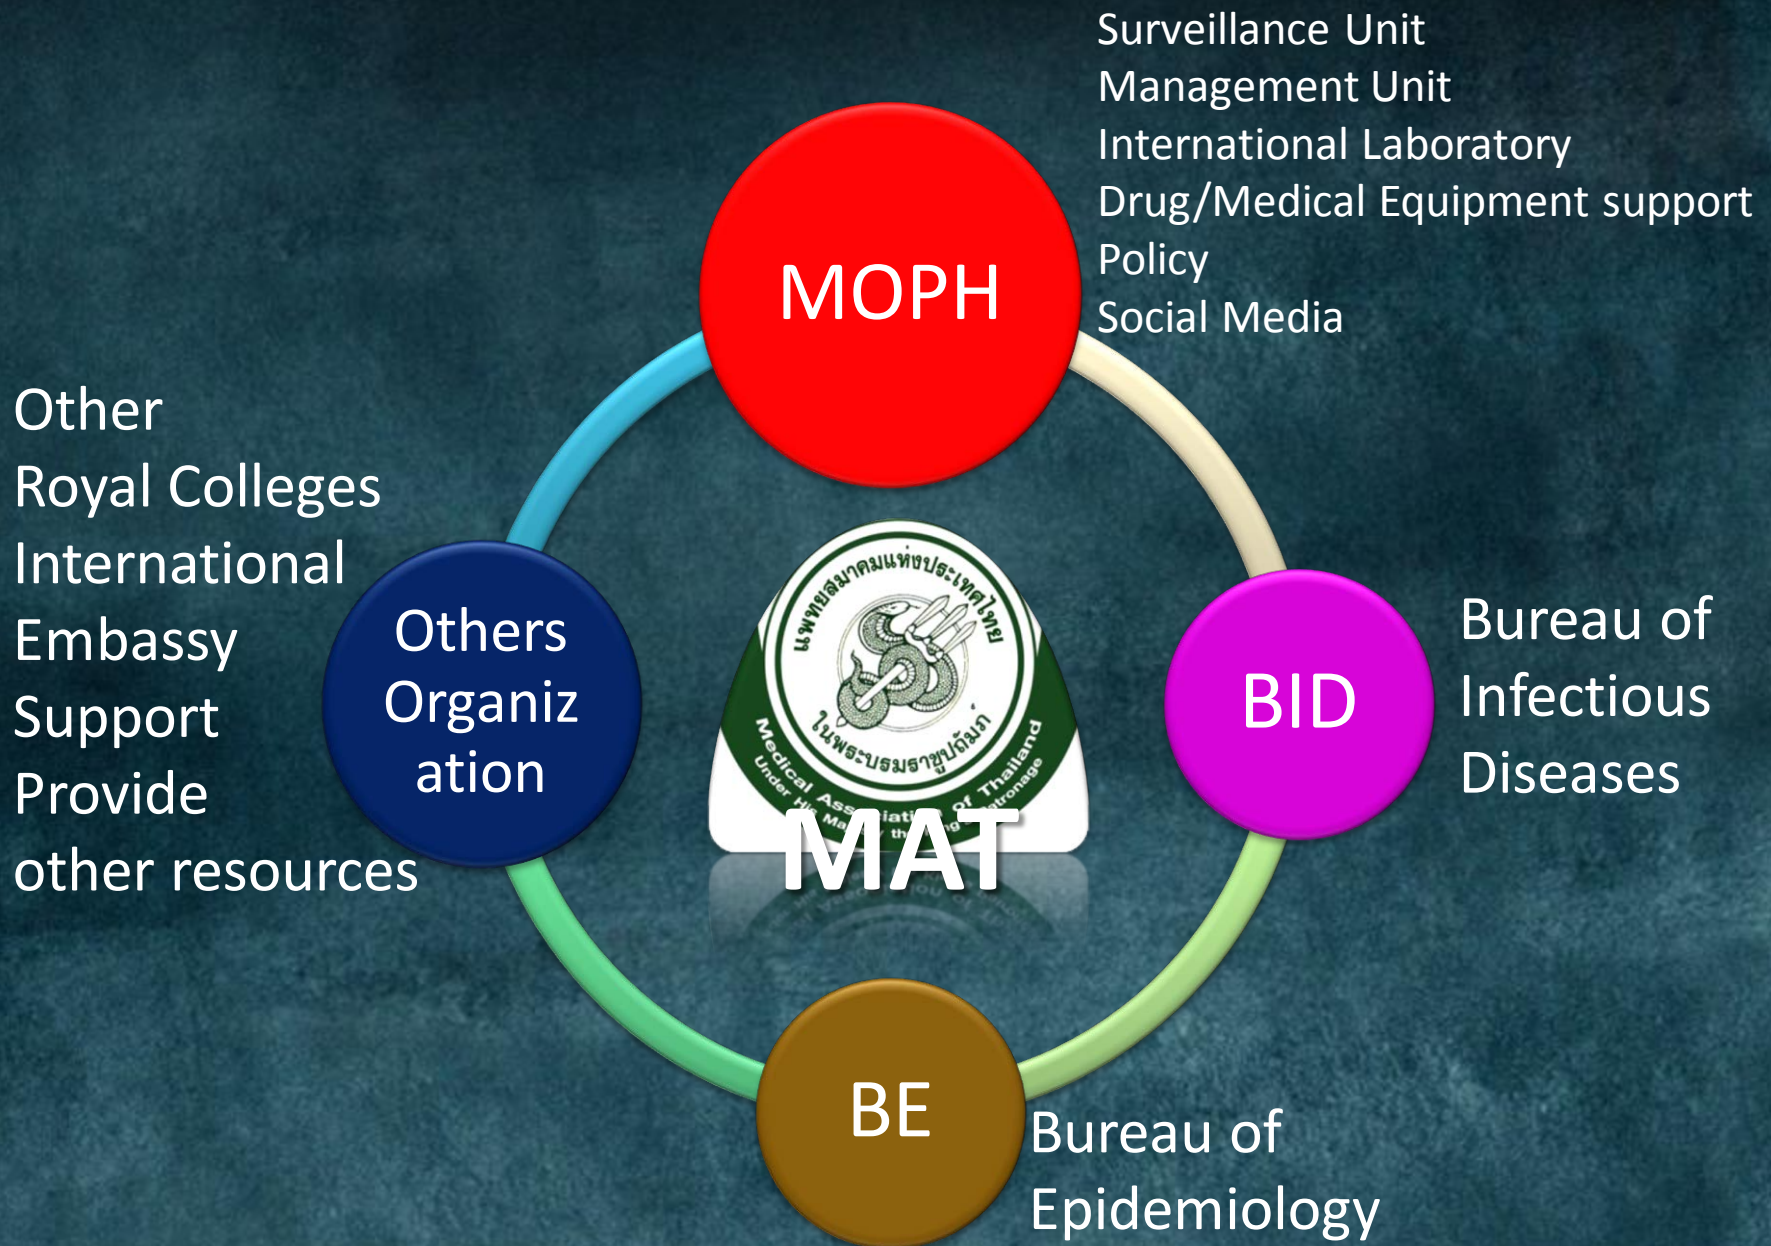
Surveillance Unit
Management Unit
International Laboratory
Drug/Medical Equipment support
Policy
Social Media

MOPH

Other
Royal Colleges
International
Embassy
Support
Provide
other resources

Others Organization

แพทยสมาคมแห่งประเทศไทย
ในพระบรมราชูปถัมภ์
Medical Association of Thailand
Under His Majesty the King's Patronage

MAT

BID

Bureau of Infectious Diseases

BE

Bureau of Epidemiology